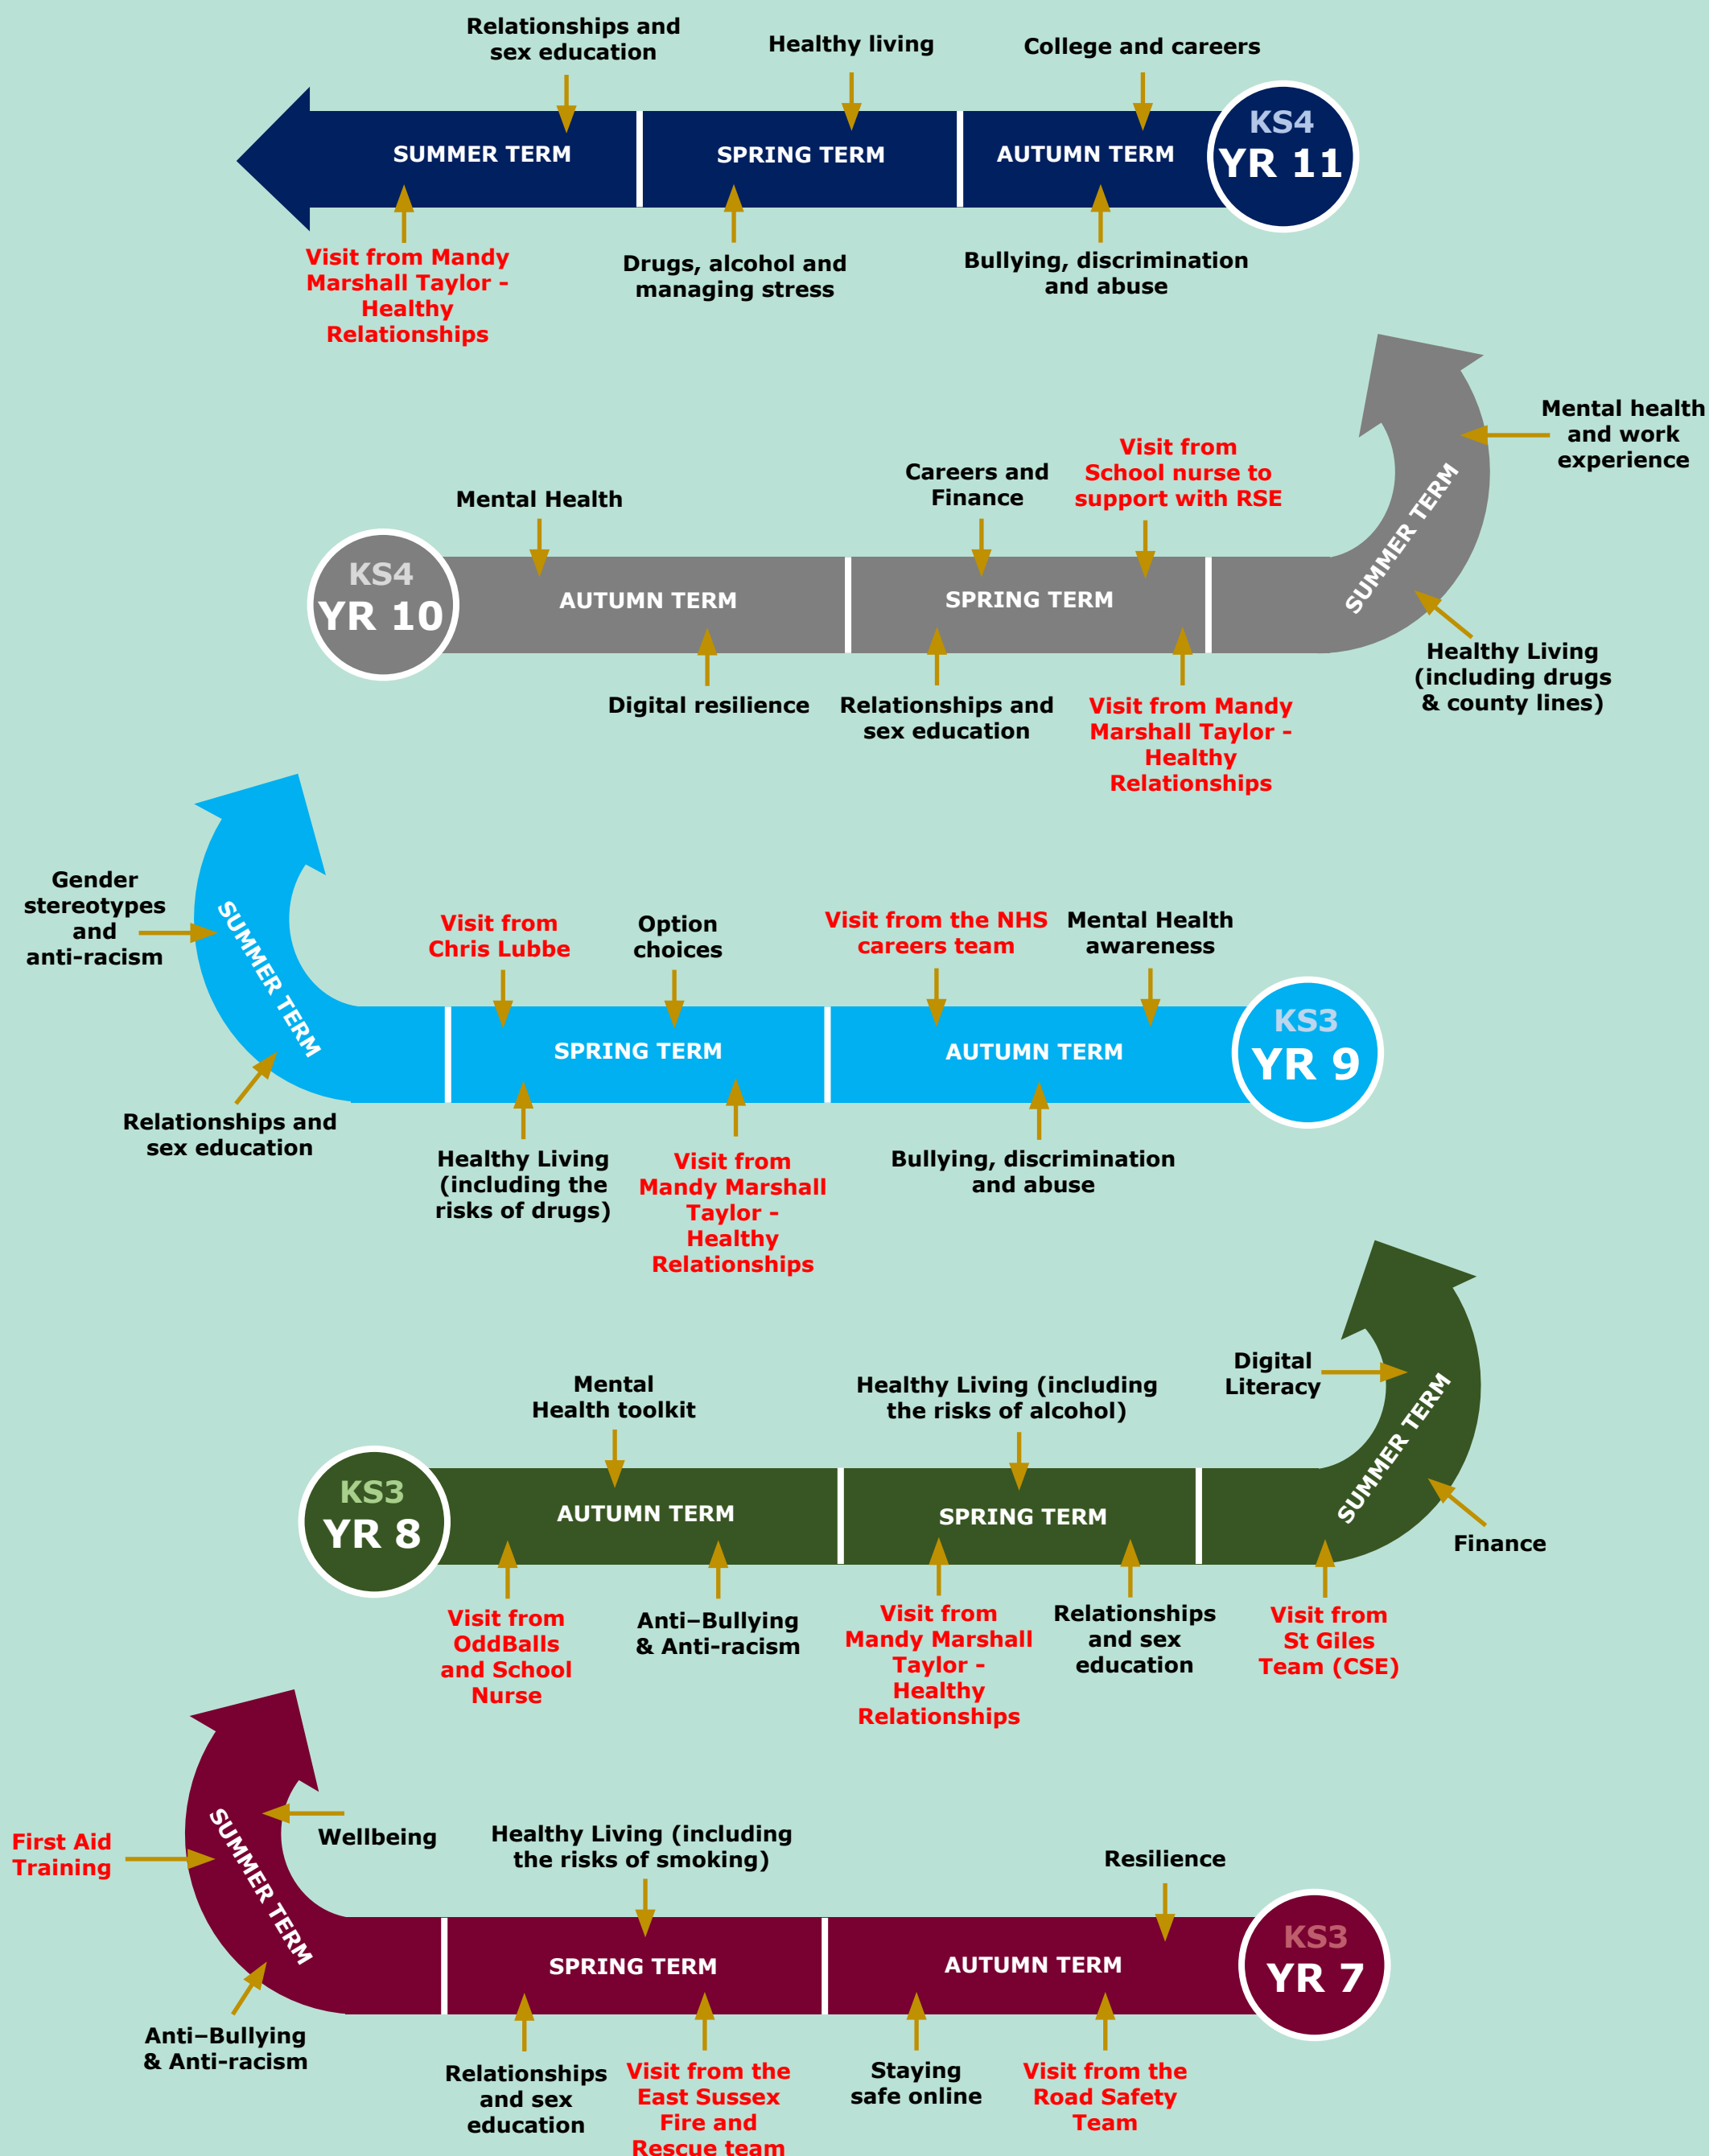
Relationships and sex education

Healthy living

College and careers

SUMMER TERM

SPRING TERM

AUTUMN TERM

KS4
YR 11

Visit from Mandy Marshall Taylor - Healthy Relationships

Drugs, alcohol and managing stress

Bullying, discrimination and abuse

Mental health and work experience

Visit from School nurse to support with RSE

Careers and Finance

Mental Health

KS4
YR 10

AUTUMN TERM

SPRING TERM

SUMMER TERM

Digital resilience

Relationships and sex education

Visit from Mandy Marshall Taylor - Healthy Relationships

Healthy Living (including drugs & county lines)

Gender stereotypes and anti-racism

Visit from Chris Lubbe

Option choices

Visit from the NHS careers team

Mental Health awareness

SUMMER TERM

SPRING TERM

AUTUMN TERM

KS3
YR 9

Relationships and sex education

Healthy Living (including the risks of drugs)

Visit from Mandy Marshall Taylor - Healthy Relationships

Bullying, discrimination and abuse

Mental Health toolkit

Healthy Living (including the risks of alcohol)

Digital Literacy

KS3
YR 8

AUTUMN TERM

SPRING TERM

SUMMER TERM

Finance

Visit from OddBalls and School Nurse

Anti–Bullying & Anti-racism

Visit from Mandy Marshall Taylor - Healthy Relationships

Relationships and sex education

Visit from St Giles Team (CSE)

First Aid Training

Wellbeing

Healthy Living (including the risks of smoking)

Resilience

SUMMER TERM

SPRING TERM

AUTUMN TERM

KS3
YR 7

Anti–Bullying & Anti-racism

Relationships and sex education

Visit from the East Sussex Fire and Rescue team

Staying safe online

Visit from the Road Safety Team